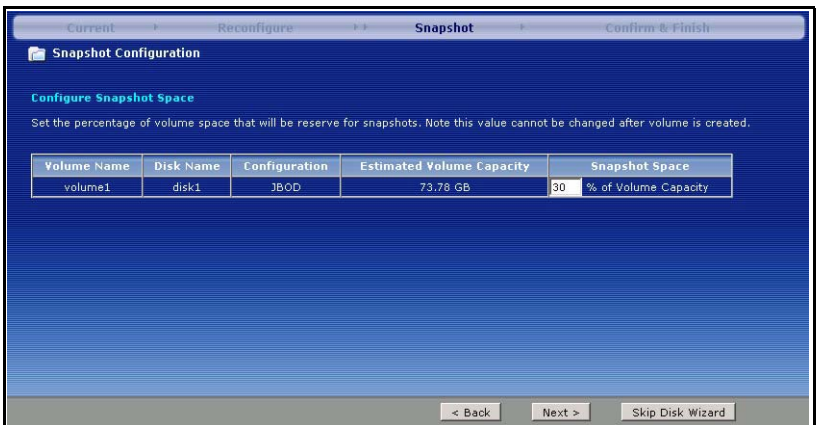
Current → Reconfigure →→ Snapshot → Confirm & Finish

Snapshot Configuration

Configure Snapshot Space

Set the percentage of volume space that will be reserve for snapshots. Note this value cannot be changed after volume is created.

| Volume Name | Disk Name | Configuration | Estimated Volume Capacity | Snapshot Space |
|---|---|---|---|---|
| volume1 | disk1 | JBOD | 73.78 GB | 30 % of Volume Capacity |

< Back | Next > | Skip Disk Wizard